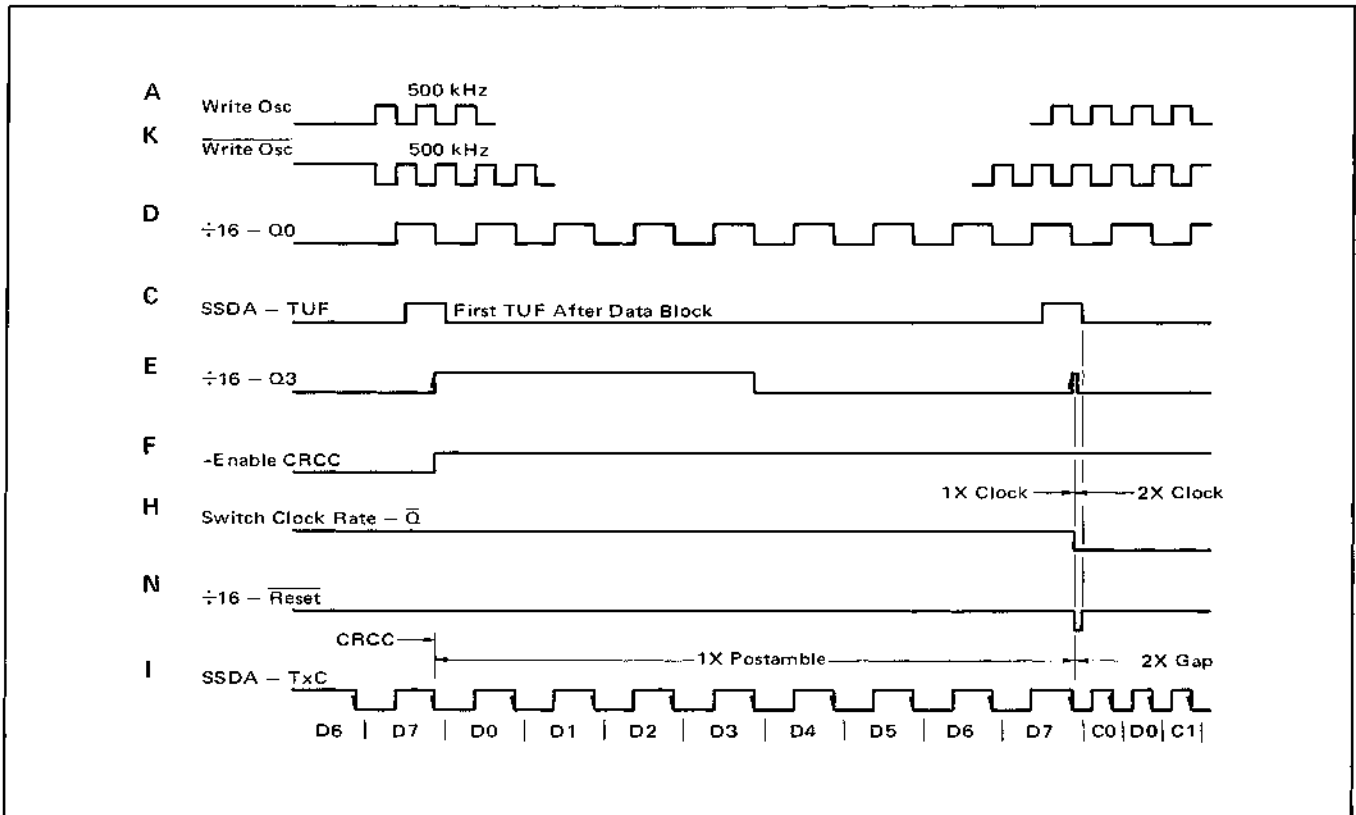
A
Write Osc
500 kHz
K
$\overline{\text{Write Osc}}$
500 kHz
D
÷16 – Q0
C
SSDA – TUF
First TUF After Data Block
E
÷16 – Q3
F
-Enable CRCC
1X Clock
2X Clock
H
Switch Clock Rate – $\overline{Q}$
N
÷16 – $\overline{\text{Reset}}$
CRCC
1X Postamble
2X Gap
I
SSDA – TxC
D6 | D7 | D0 | D1 | D2 | D3 | D4 | D5 | D6 | D7 | C0 | D0 | C1